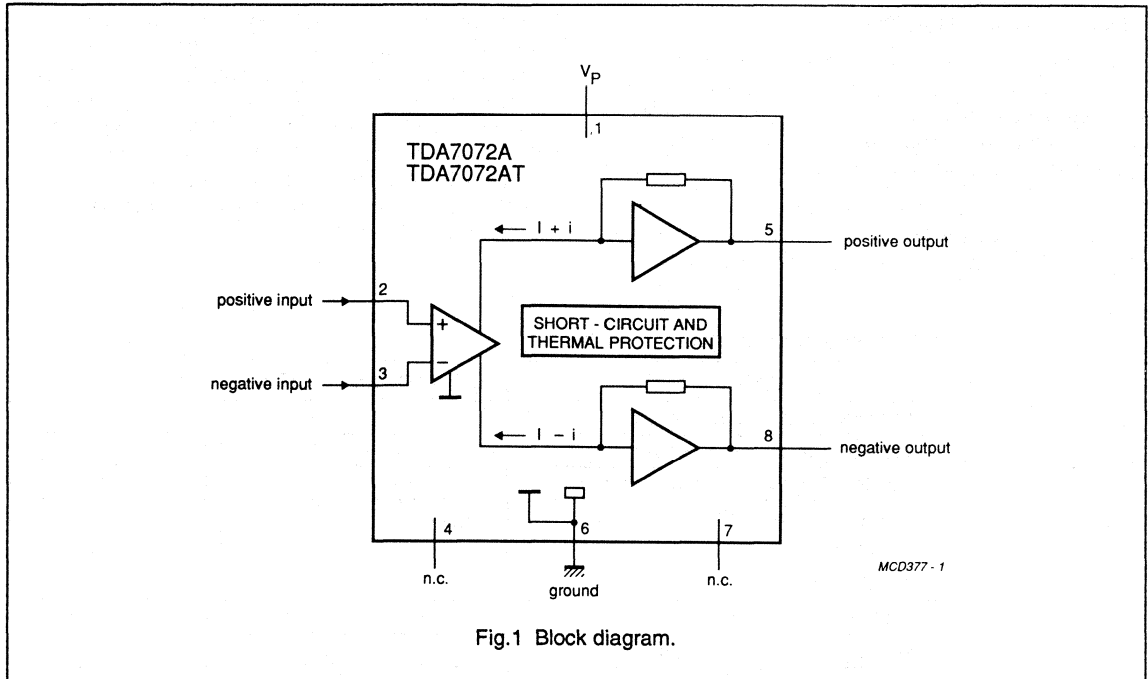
$V_P$

1

TDA7072A
TDA7072AT

I + i

5

positive output

positive input

2

+

SHORT - CIRCUIT AND THERMAL PROTECTION

negative input

3

−

I − i

8

negative output

6

4

7

n.c.

ground

n.c.

MCD377 - 1

Fig.1 Block diagram.